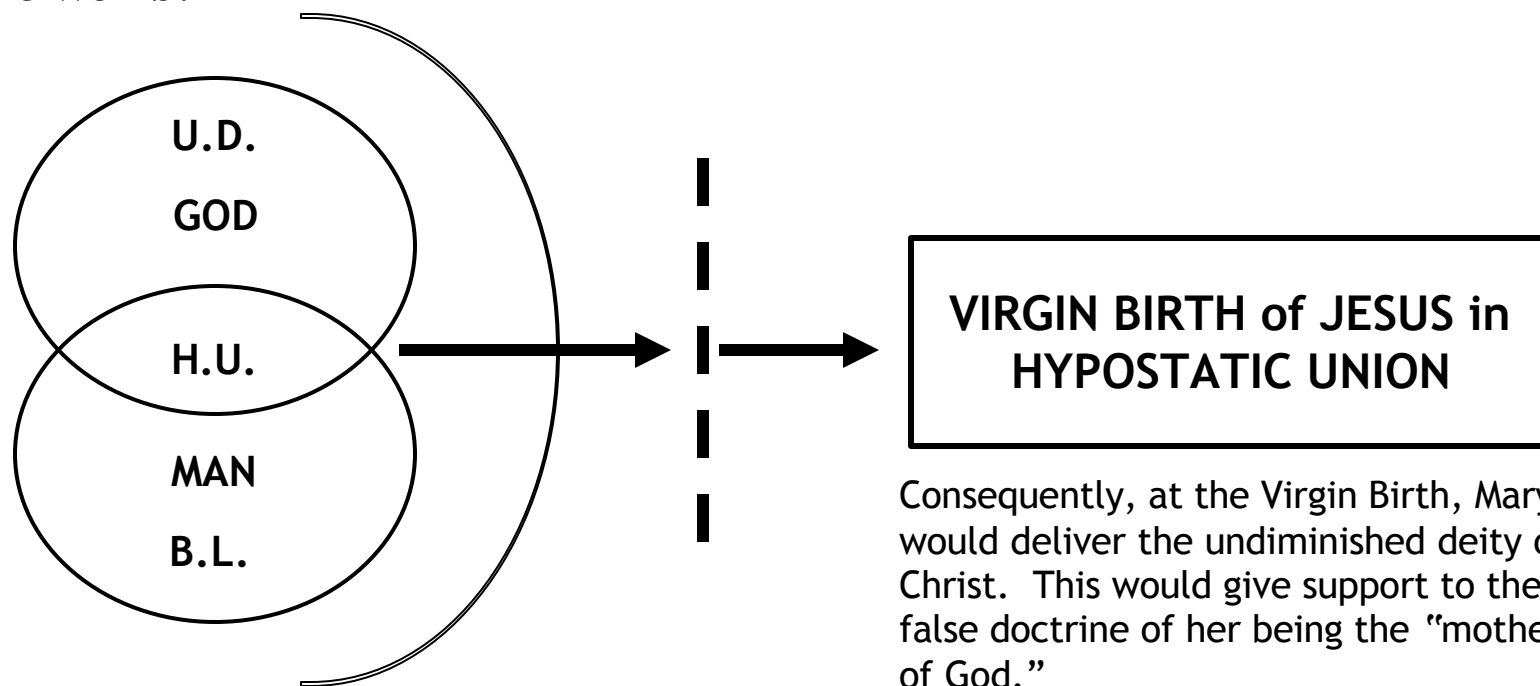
U.D.

GOD

H.U.

MAN

B.L.

VIRGIN BIRTH of JESUS in HYPOSTATIC UNION

Consequently, at the Virgin Birth, Mary would deliver the undiminished deity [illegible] Christ. This would give support to the false doctrine of her being the "mothe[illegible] of God."